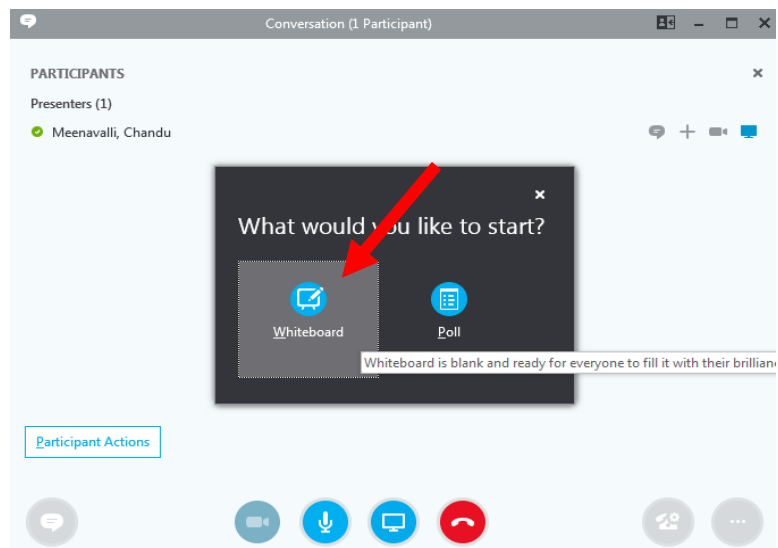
Conversation (1 Participant)

PARTICIPANTS

Presenters (1)

Meenavalli, Chandu

×

What would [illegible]ou like to start?

Whiteboard

Poll

Whiteboard is blank and ready for everyone to fill it with their brillian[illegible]

Participant Actions